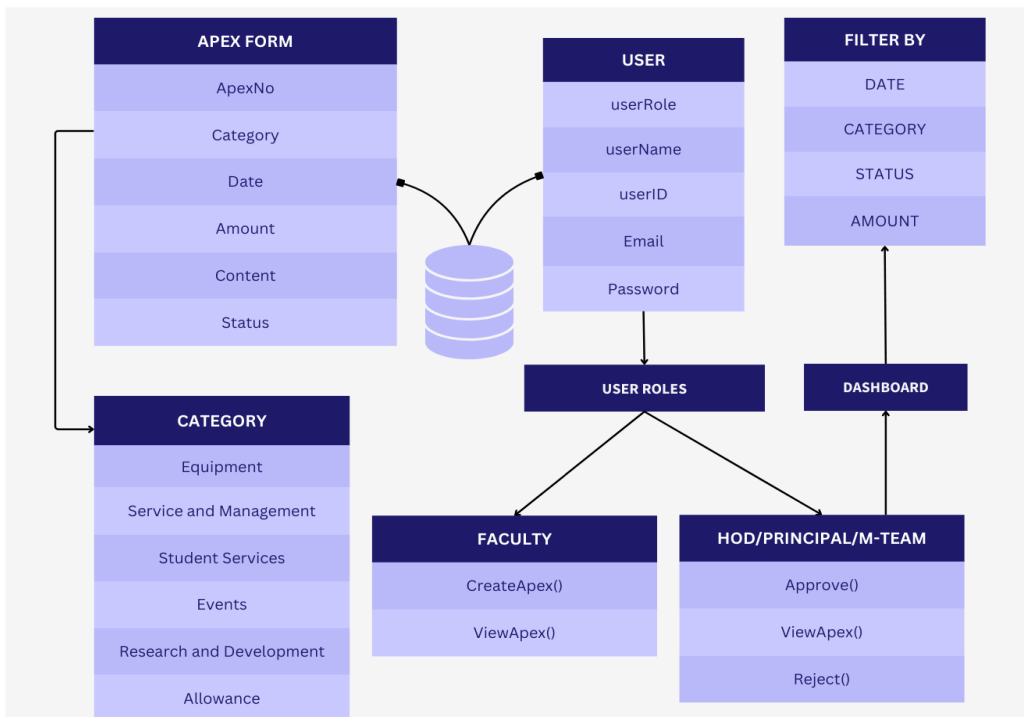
APEX FORM
ApexNo
Category
Date
Amount
Content
Status

USER
userRole
userName
userID
Email
Password

FILTER BY
DATE
CATEGORY
STATUS
AMOUNT

USER ROLES

DASHBOARD

CATEGORY
Equipment
Service and Management
Student Services
Events
Research and Development
Allowance

FACULTY
CreateApex()
ViewApex()

HOD/PRINCIPAL/M-TEAM
Approve()
ViewApex()
Reject()